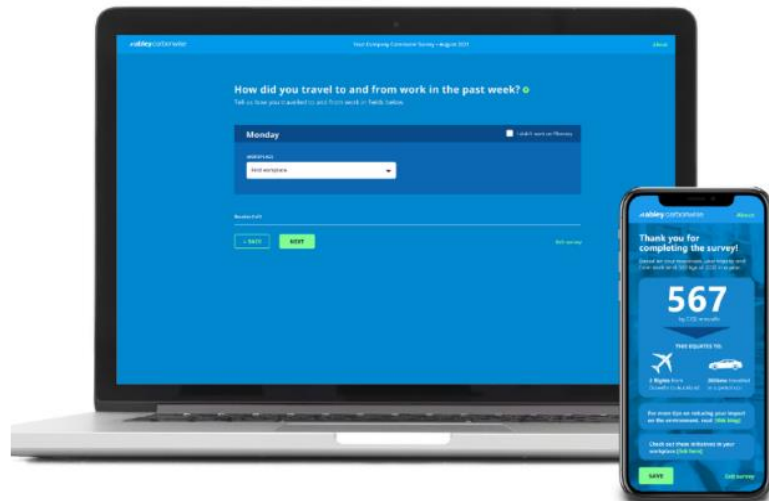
abley carbonwise

Your Company Commuter Survey – August 2021

About

How did you travel to and from work in the past week?

Tell us how you travelled to and from work in fields below.

Monday

I didn't work on Monday

WORKPLACE

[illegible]

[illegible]

< BACK

NEXT

Exit survey

abley carbonwise

About

Thank you for completing the survey!

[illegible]

567

kg CO2 emissions

THIS EQUATES TO:

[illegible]

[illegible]

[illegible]

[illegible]

SAVE

Exit survey